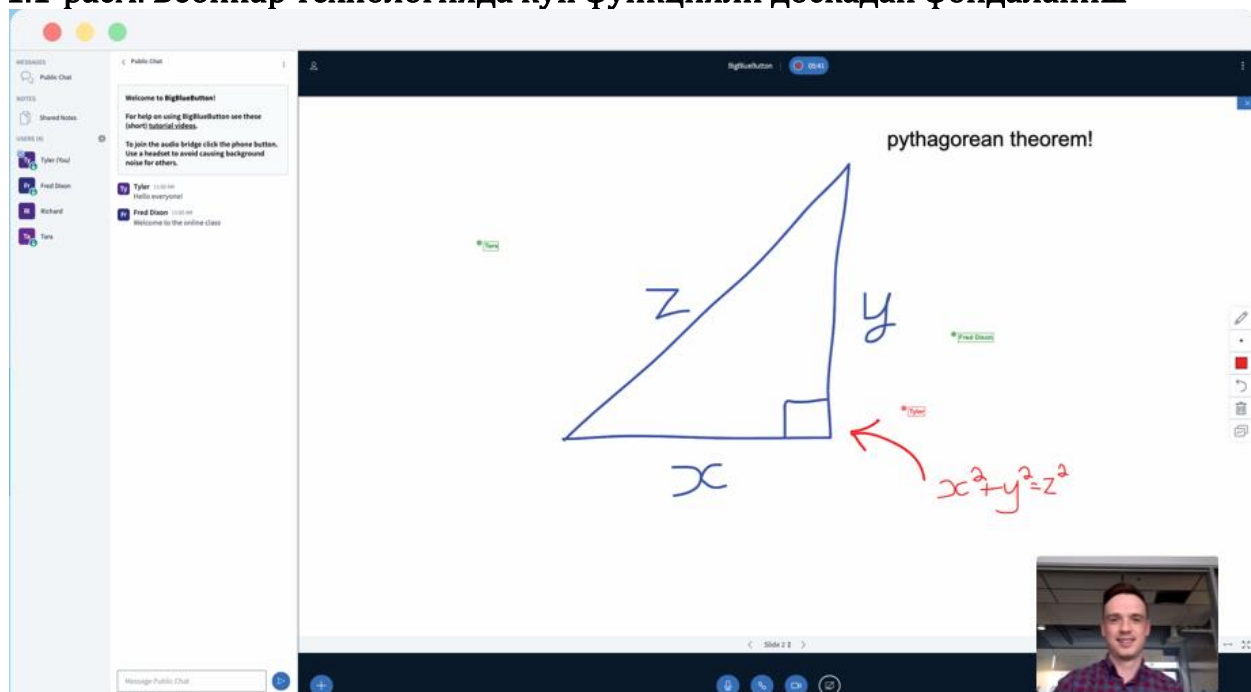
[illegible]

MESSAGES
Public Chat
NOTES
Shared Notes
USERS (4)
Tyler (You)
Fred Dixon
Richard
Tara

Public Chat

Welcome to BigBlueButton!

For help on using BigBlueButton see these (short) tutorial videos.

To join the audio bridge click the phone button. Use a headset to avoid causing background noise for others.

Tyler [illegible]
Hello everyone!

Fred Dixon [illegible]
Welcome to the online class

Message Public Chat

BigBlueButton 05:41

pythagorean theorem!

Tara

z

y

Fred Dixon

Tyler

x

$x^2+y^2=z^2$

Slide 2

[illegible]